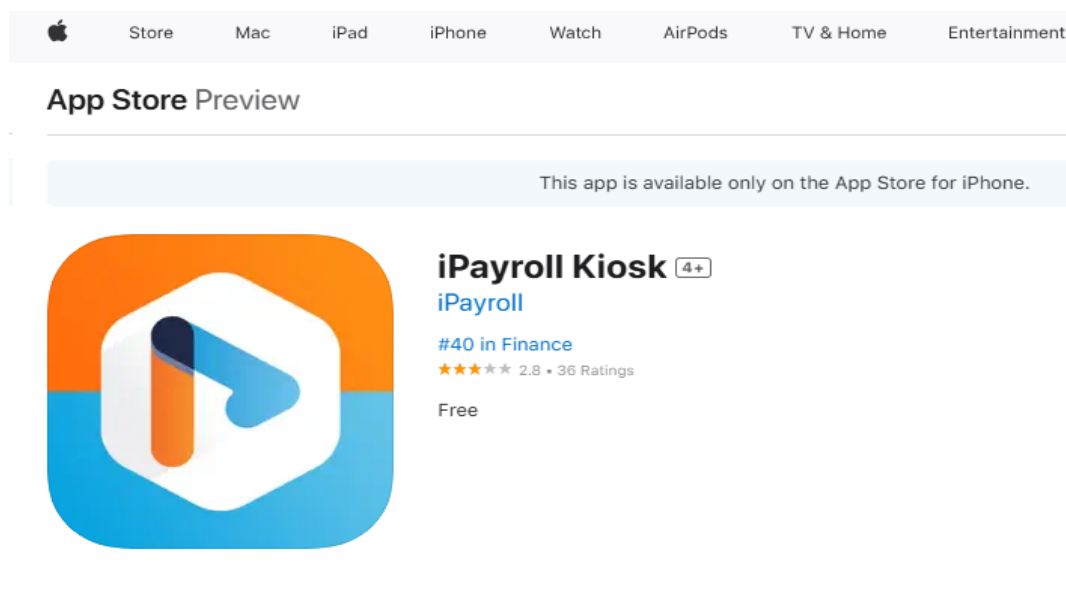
Store Mac iPad iPhone Watch AirPods TV & Home Entertainment

App Store Preview

This app is available only on the App Store for iPhone.

iPayroll Kiosk 4+

iPayroll

#40 in Finance

2.8 • 36 Ratings

Free